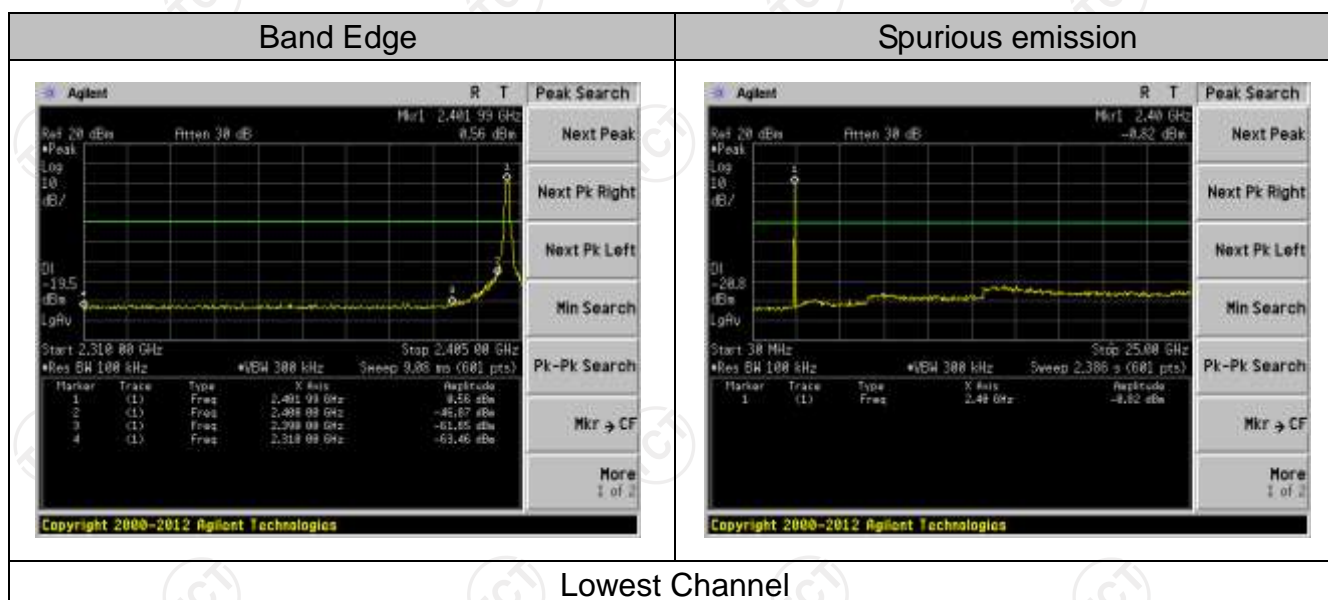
| Band Edge | Spurious emission |
|---|---|
| Agilent R T Peak Search<br>Mkr1 2.401 99 GHz<br>Ref 20 dBm Atten 30 dB 0.56 dBm<br>#Peak<br>Log<br>10<br>dB/<br>DI<br>-19.5<br>dBm<br>LgAv<br>Start 2.310 00 GHz Stop 2.405 00 GHz<br>#Res BW 100 kHz #VBW 300 kHz Sweep 9.08 ms (601 pts)<br>Marker Trace Type X Axis Amplitude<br>1 (1) Freq 2.401 99 GHz 0.56 dBm<br>2 (1) Freq 2.400 00 GHz -45.87 dBm<br>3 (1) Freq 2.390 00 GHz -61.65 dBm<br>4 (1) Freq 2.310 00 GHz -63.46 dBm<br>Next Peak<br>Next Pk Right<br>Next Pk Left<br>Min Search<br>Pk-Pk Search<br>Mkr → CF<br>More 1 of 2<br>Copyright 2000-2012 Agilent Technologies | Agilent R T Peak Search<br>Mkr1 2.40 GHz<br>Ref 20 dBm Atten 30 dB -0.82 dBm<br>#Peak<br>Log<br>10<br>dB/<br>DI<br>-20.8<br>dBm<br>LgAv<br>Start 30 MHz Stop 25.00 GHz<br>#Res BW 100 kHz #VBW 300 kHz Sweep 2.386 s (601 pts)<br>Marker Trace Type X Axis Amplitude<br>1 (1) Freq 2.40 GHz -0.82 dBm<br>Next Peak<br>Next Pk Right<br>Next Pk Left<br>Min Search<br>Pk-Pk Search<br>Mkr → CF<br>More 1 of 2<br>Copyright 2000-2012 Agilent Technologies |
| Lowest Channel | |